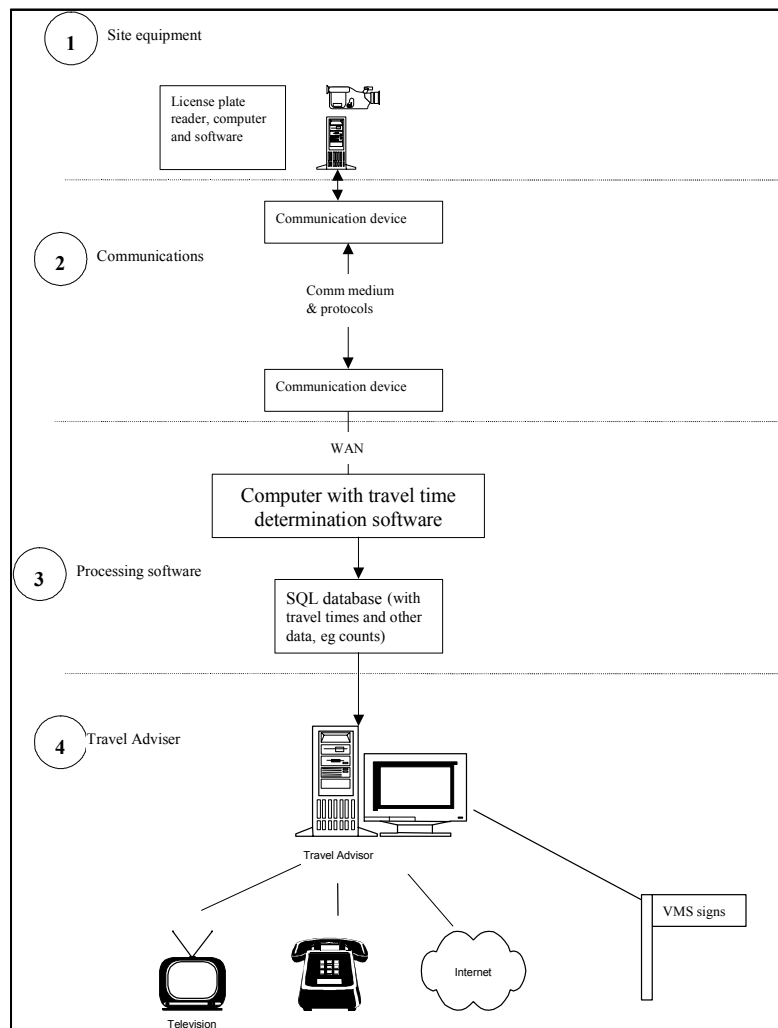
1 Site equipment

License plate reader, computer and software

Communication device

2 Communications

Comm medium & protocols

Communication device

WAN

Computer with travel time determination software

3 Processing software

SQL database (with travel times and other data, eg counts)

4 Travel Adviser

Travel Advisor

VMS signs

Internet

Television